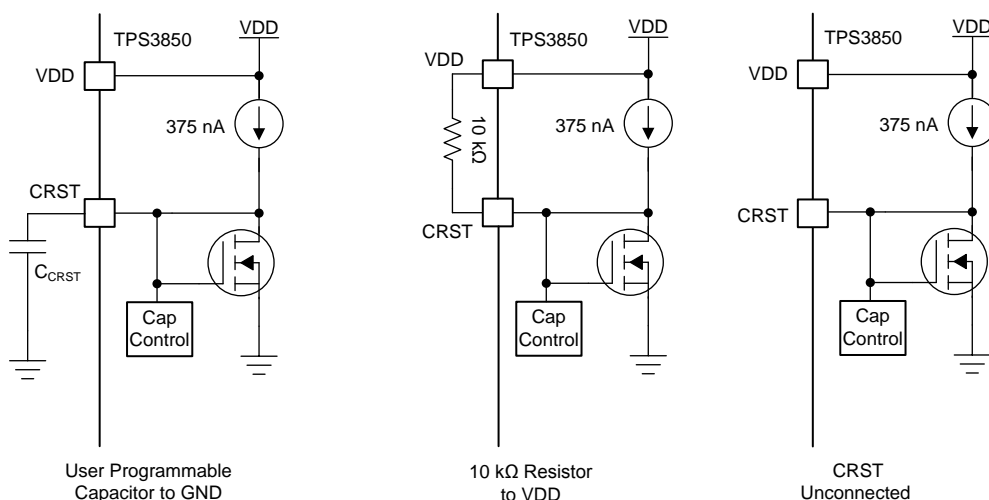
TPS3850
VDD
VDD
375 nA
CRST
$C_{CRST}$
Cap Control
User Programmable Capacitor to GND

TPS3850
VDD
VDD
10 kΩ
375 nA
CRST
Cap Control
10 kΩ Resistor to VDD

TPS3850
VDD
VDD
375 nA
CRST
Cap Control
CRST Unconnected